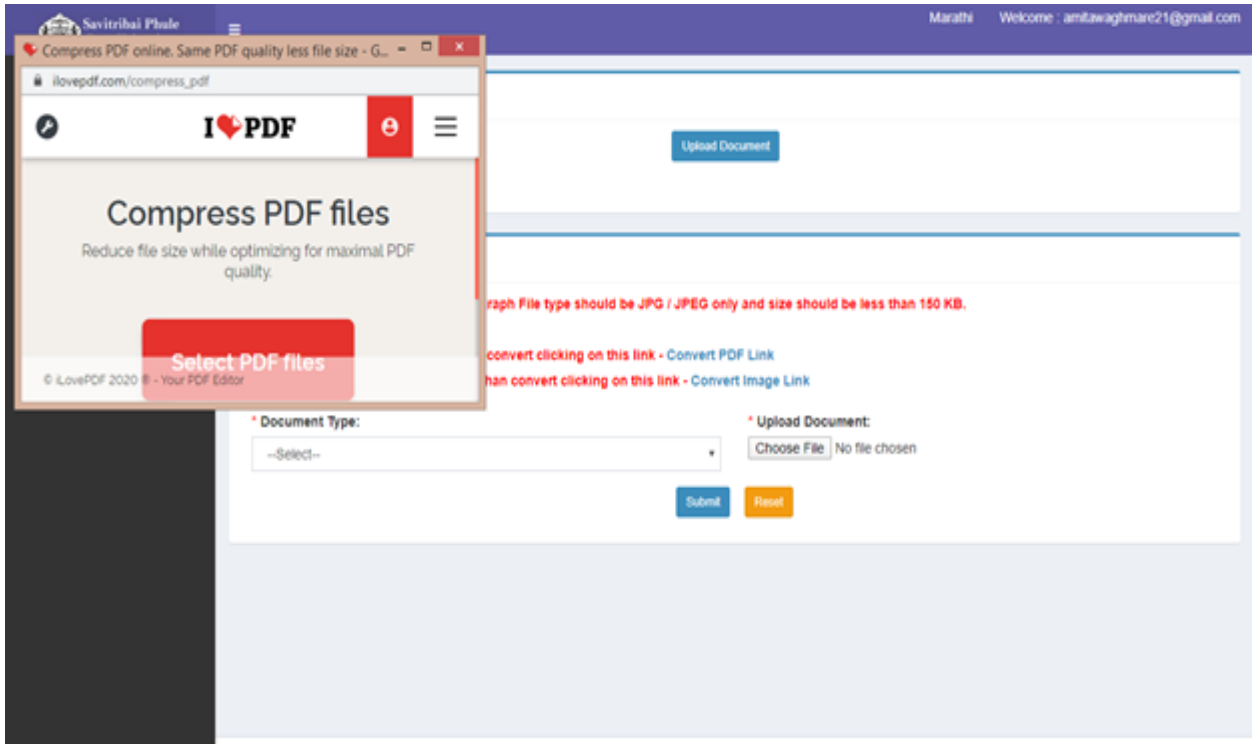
Savitribai Phule

Marathi Welcome : amitawaghmare21@gmail.com

Compress PDF online. Same PDF quality less file size - G...

ilovepdf.com/compress_pdf

I♥PDF

Compress PDF files

Reduce file size while optimizing for maximal PDF quality.

Select PDF files

© iLovePDF 2020 ® - Your PDF Editor

Upload Document

raph File type should be JPG / JPEG only and size should be less than 150 KB.

convert clicking on this link - Convert PDF Link

han convert clicking on this link - Convert Image Link

* Document Type:

--Select--

* Upload Document:

Choose File No file chosen

Submit Reset